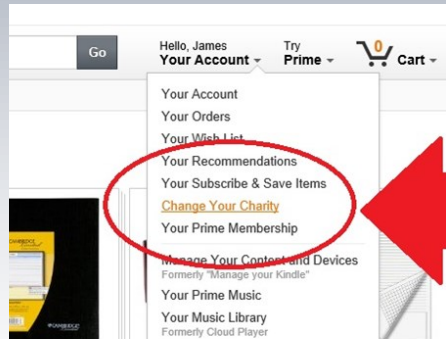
Go

Hello, James
Your Account

Try
Prime

0
Cart

Your Account
Your Orders
Your Wish List
Your Recommendations
Your Subscribe & Save Items
Change Your Charity
Your Prime Membership
Manage Your Content and Devices
Formerly "Manage your Kindle"
Your Prime Music
Your Music Library
Formerly Cloud Player

CAMBRIDGE